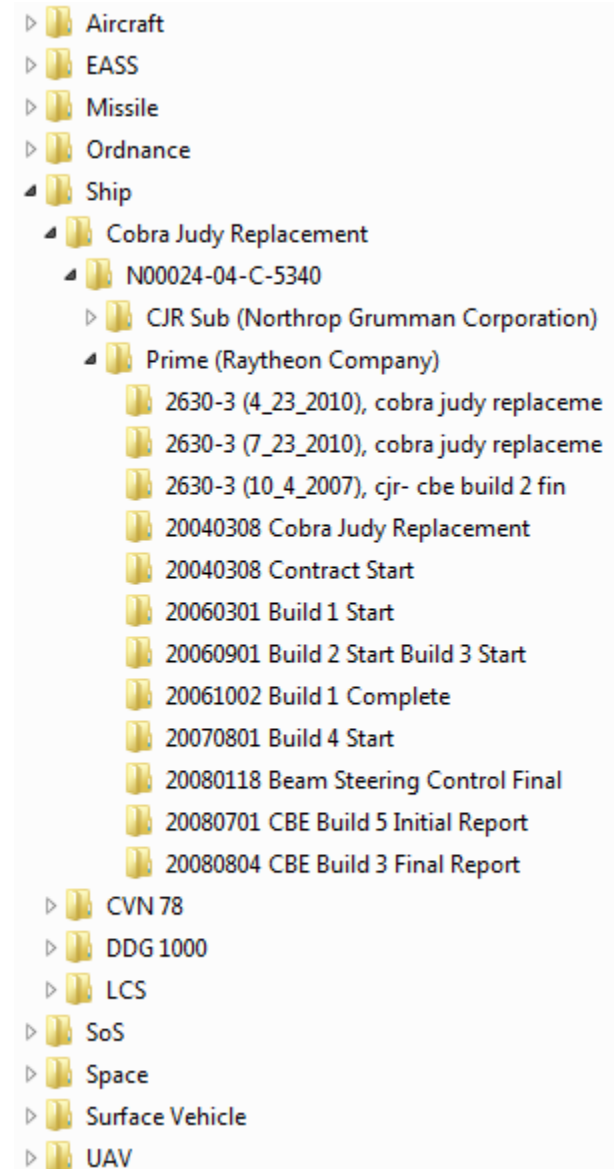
Aircraft
EASS
Missile
Ordnance
Ship
Cobra Judy Replacement
N00024-04-C-5340
CJR Sub (Northrop Grumman Corporation)
Prime (Raytheon Company)
2630-3 (4_23_2010), cobra judy replaceme
2630-3 (7_23_2010), cobra judy replaceme
2630-3 (10_4_2007), cjr- cbe build 2 fin
20040308 Cobra Judy Replacement
20040308 Contract Start
20060301 Build 1 Start
20060901 Build 2 Start Build 3 Start
20061002 Build 1 Complete
20070801 Build 4 Start
20080118 Beam Steering Control Final
20080701 CBE Build 5 Initial Report
20080804 CBE Build 3 Final Report
CVN 78
DDG 1000
LCS
SoS
Space
Surface Vehicle
UAV